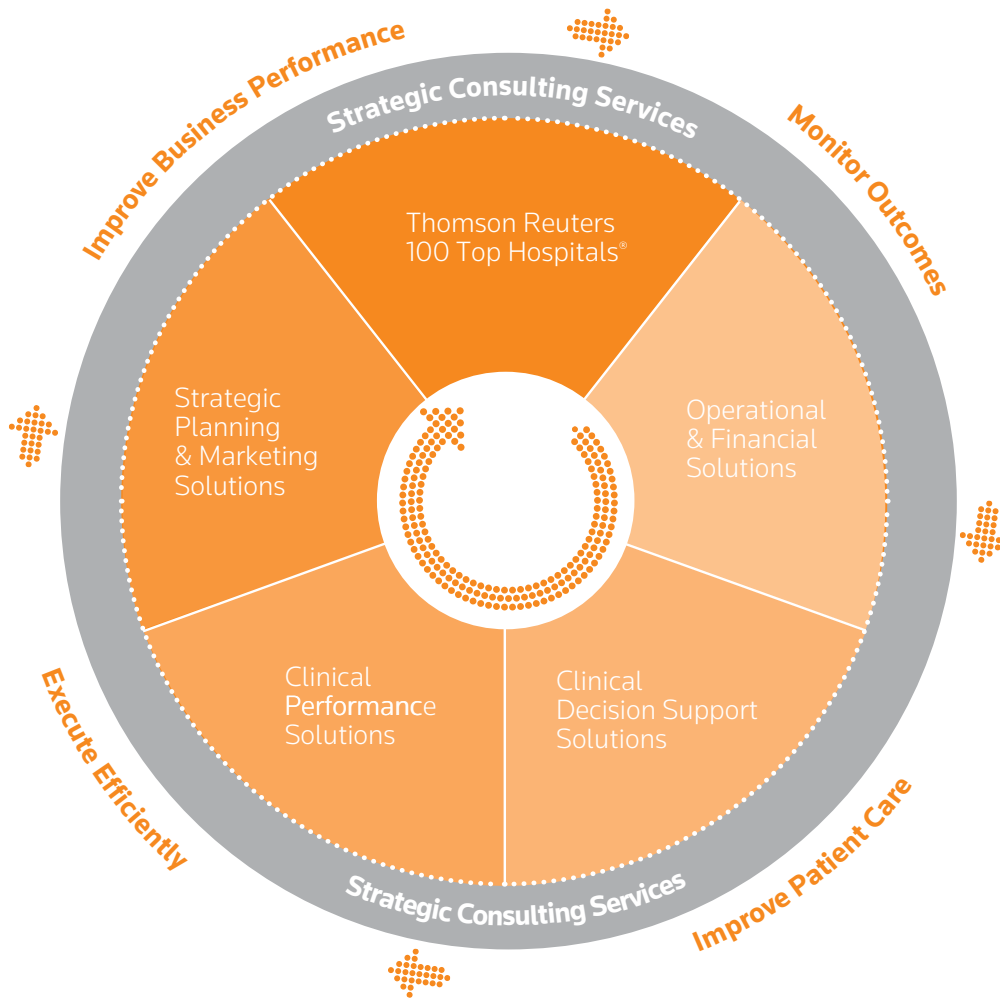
Improve Business Performance

Monitor Outcomes

Improve Patient Care

Execute Efficiently

Strategic Consulting Services

Thomson Reuters 100 Top Hospitals®

Operational & Financial Solutions

Clinical Decision Support Solutions

Clinical Performance Solutions

Strategic Planning & Marketing Solutions

Strategic Consulting Services